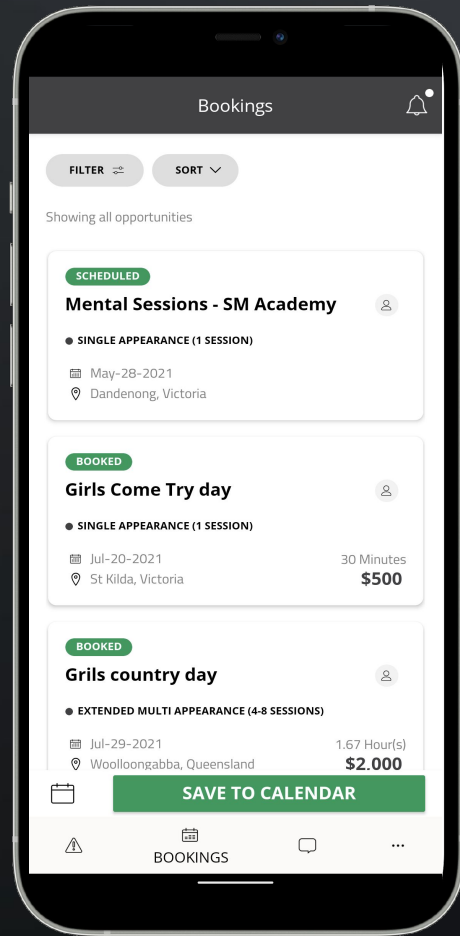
Bookings

FILTER

SORT

Showing all opportunities

SCHEDULED

Mental Sessions - SM Academy

SINGLE APPEARANCE (1 SESSION)

May-28-2021

Dandenong, Victoria

BOOKED

Girls Come Try day

SINGLE APPEARANCE (1 SESSION)

Jul-20-2021

St Kilda, Victoria

30 Minutes

$500

BOOKED

Grils country day

EXTENDED MULTI APPEARANCE (4-8 SESSIONS)

Jul-29-2021

Woolloongabba, Queensland

1.67 Hour(s)

$2.000

SAVE TO CALENDAR

BOOKINGS